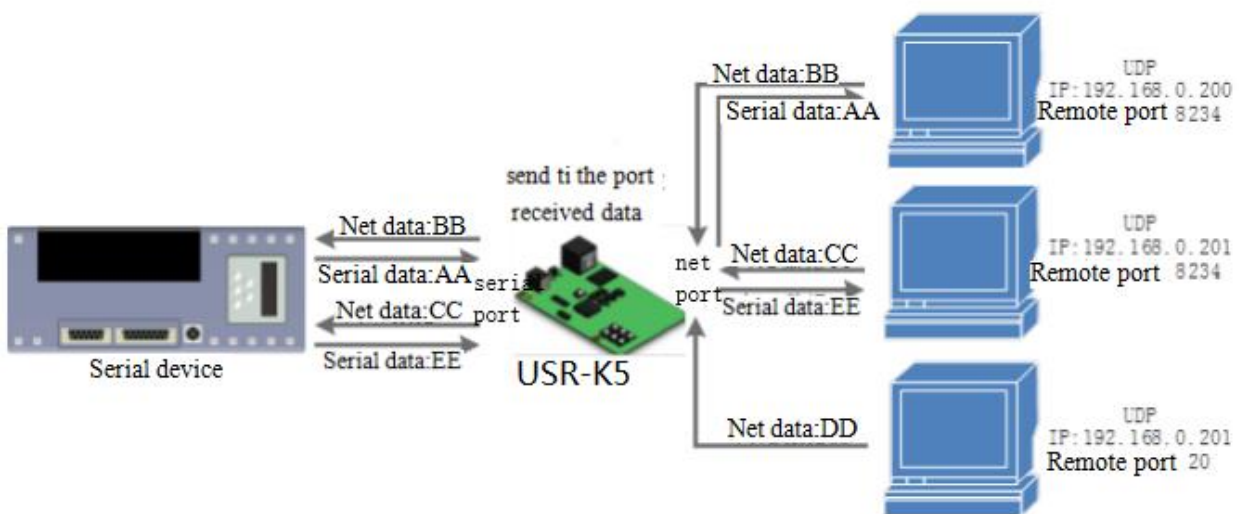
Net data:BB

Serial data:AA

UDP
IP:192.168.0.200
Remote port 8234

send ti the port received data

Net data:BB

Serial data:AA

serial port

Net data:CC

Serial data:EE

net port

Net data:CC

Serial data:EE

UDP
IP:192.168.0.201
Remote port 8234

Serial device

USR-K5

Net data:DD

UDP
IP:192.168.0.201
Remote port 20